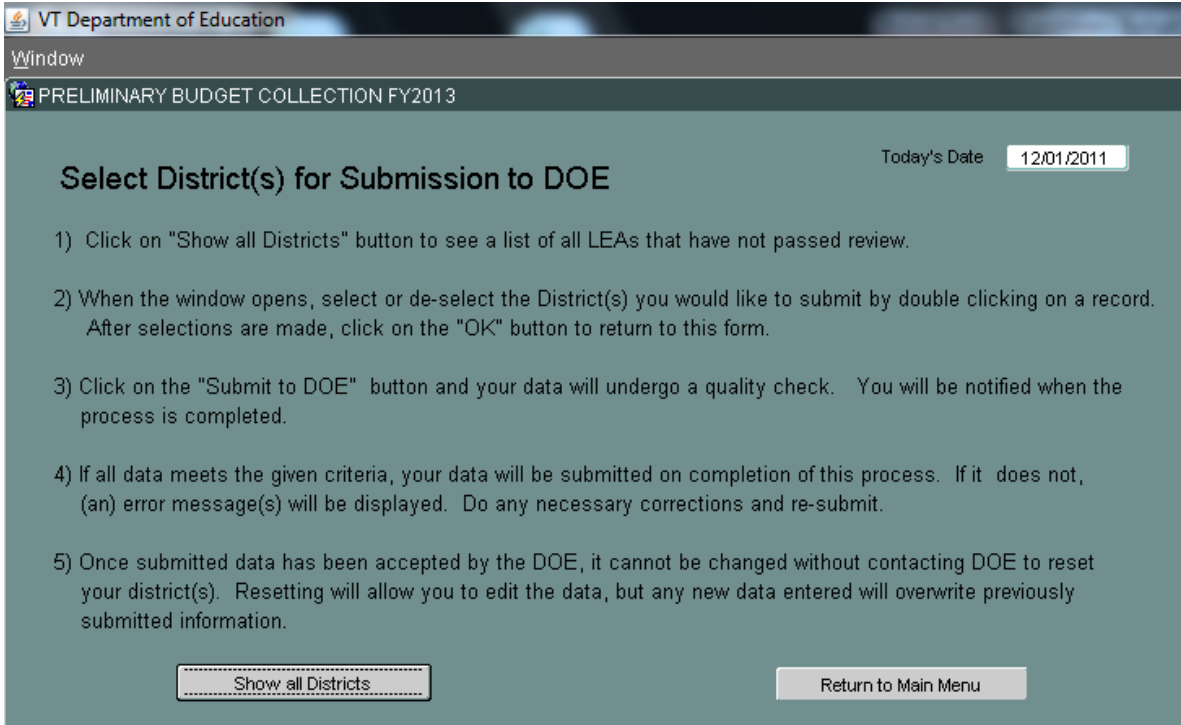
VT Department of Education

Window

PRELIMINARY BUDGET COLLECTION FY2013

Today's Date 12/01/2011

Select District(s) for Submission to DOE

1) Click on "Show all Districts" button to see a list of all LEAs that have not passed review.

2) When the window opens, select or de-select the District(s) you would like to submit by double clicking on a record. After selections are made, click on the "OK" button to return to this form.

3) Click on the "Submit to DOE" button and your data will undergo a quality check. You will be notified when the process is completed.

4) If all data meets the given criteria, your data will be submitted on completion of this process. If it does not, (an) error message(s) will be displayed. Do any necessary corrections and re-submit.

5) Once submitted data has been accepted by the DOE, it cannot be changed without contacting DOE to reset your district(s). Resetting will allow you to edit the data, but any new data entered will overwrite previously submitted information.

Show all Districts

Return to Main Menu